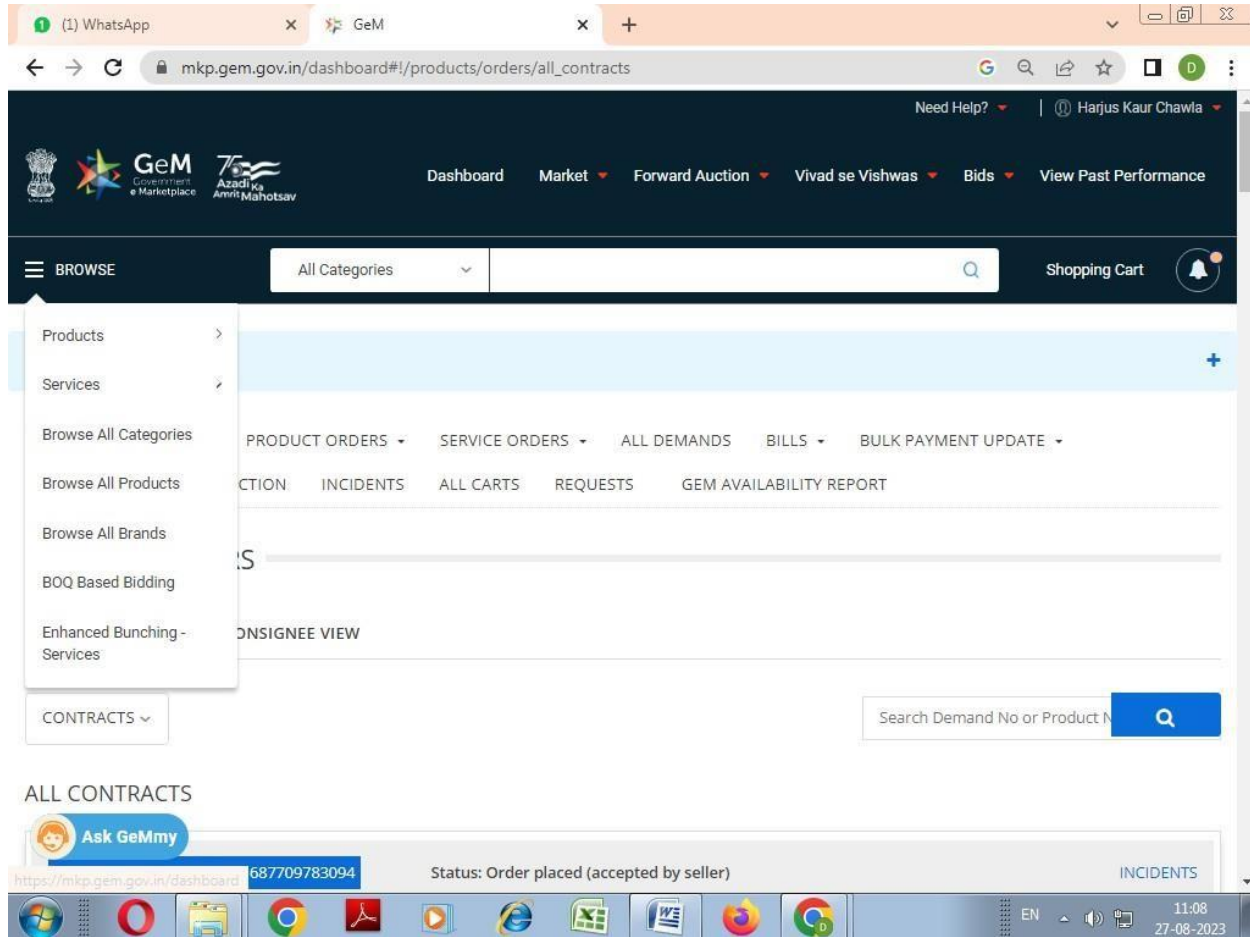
(1) WhatsApp
GeM
mkp.gem.gov.in/dashboard#!/products/orders/all_contracts
Need Help?
Harjus Kaur Chawla
GeM Government e Marketplace
75 Azadi Ka Amrit Mahotsav
Dashboard
Market
Forward Auction
Vivad se Vishwas
Bids
View Past Performance
BROWSE
All Categories
Shopping Cart
Products
Services
Browse All Categories
Browse All Products
Browse All Brands
BOQ Based Bidding
Enhanced Bunching - Services
PRODUCT ORDERS
SERVICE ORDERS
ALL DEMANDS
BILLS
BULK PAYMENT UPDATE
CTION
INCIDENTS
ALL CARTS
REQUESTS
GEM AVAILABILITY REPORT
S
ONSIGNEE VIEW
CONTRACTS
Search Demand No or Product N
ALL CONTRACTS
Ask GeMmy
https://mkp.gem.gov.in/dashboard
687709783094
Status: Order placed (accepted by seller)
INCIDENTS
EN
11:08
27-08-2023